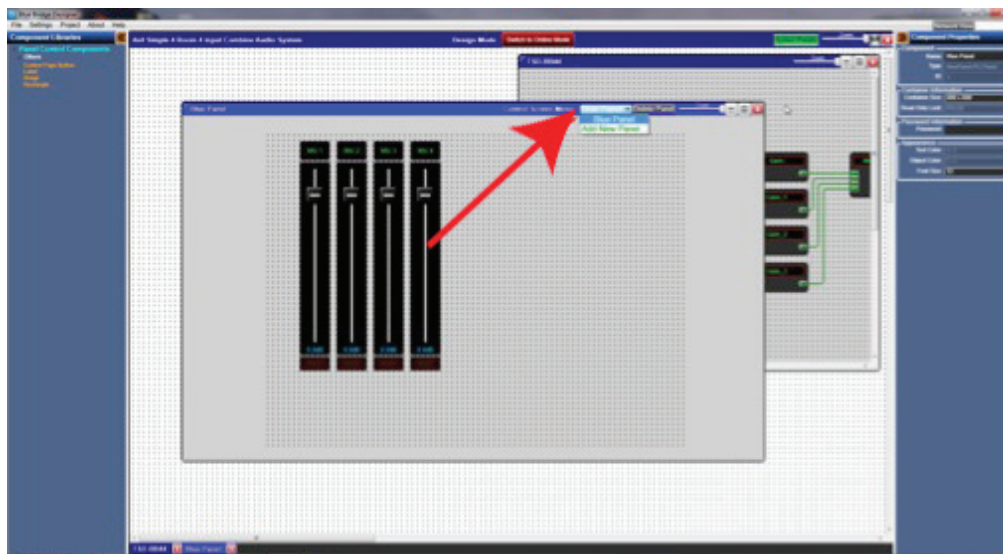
Blue Bridge Designer
File Settings Project About Help
Component Libraries
Panel Control Components
Others
Control Page Button
Label
Image
Rectangle
4x4 Simple 4 Room 4 Input Combine Audio System
Design Mode
Switch to Online Mode
Component Properties
TSD-8844
Blue Panel
Control Screen
Blue Panel
Delete Panel
Blue Panel
Add New Panel
Mic 1
Mic 2
Mic 3
Mic 4
0.0dB
0.0dB
0.0dB
0.0dB
Name
Blue Panel
Title
Password
Text Color
Object Color
Font Size
TSD-8844
Blue Panel